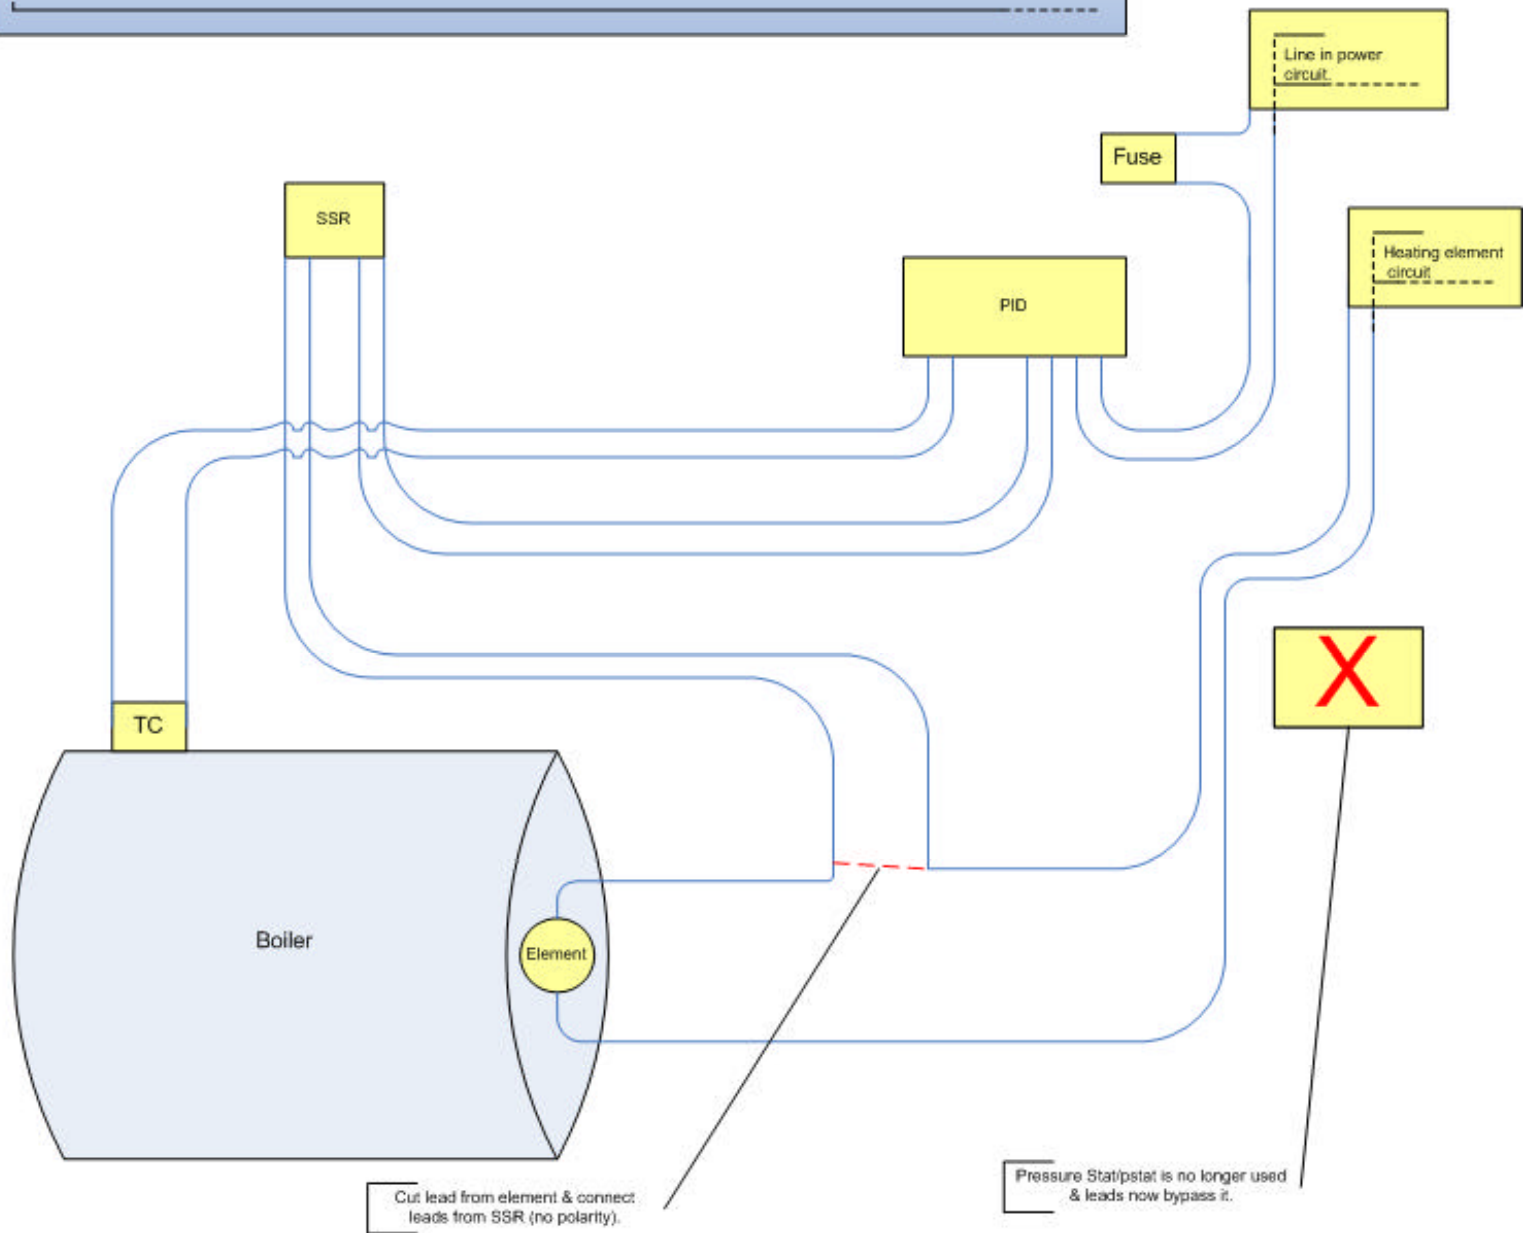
Line in power circuit.

Fuse

SSR

PID

Heating element circuit

X

TC

Boiler

Element

Cut lead from element & connect leads from SSR (no polarity).

Pressure Stat/pstat is no longer used & leads now bypass it.